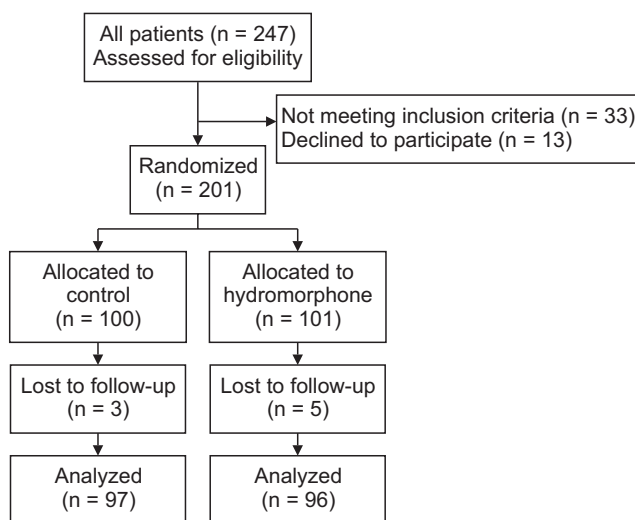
All patients (n = 247)
Assessed for eligibility

Not meeting inclusion criteria (n = 33)
Declined to participate (n = 13)

Randomized
(n = 201)

Allocated to
control
(n = 100)

Allocated to
hydromorphone
(n = 101)

Lost to follow-up
(n = 3)

Lost to follow-up
(n = 5)

Analyzed
(n = 97)

Analyzed
(n = 96)